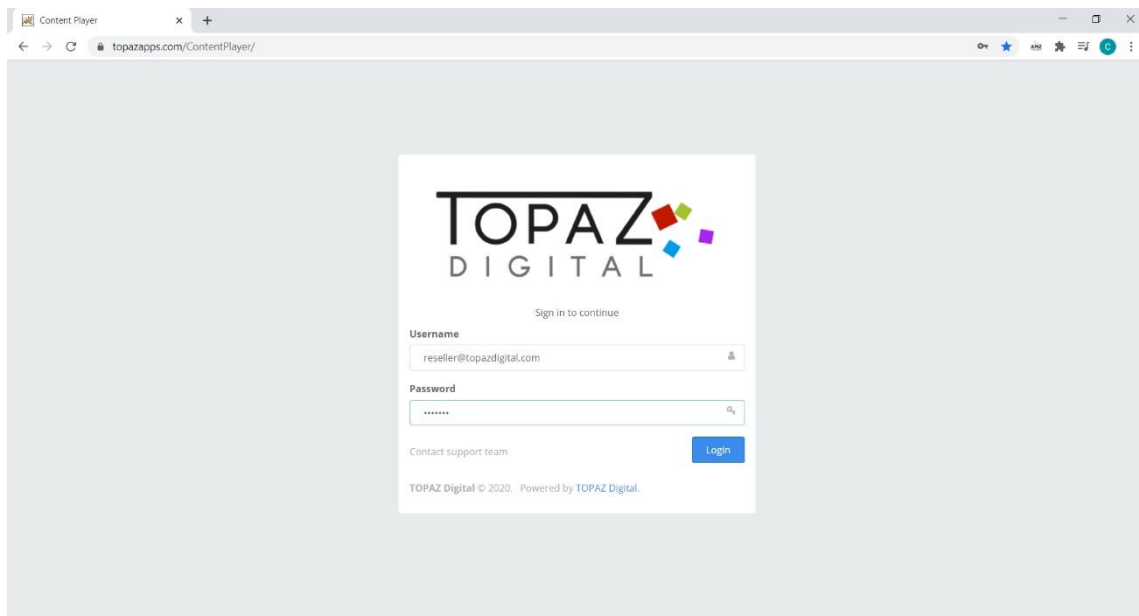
Content Player

topazapps.com/ContentPlayer/

TOPAZ
DIGITAL

Sign in to continue

Username

reseller@topazdigital.com

Password

•••••••

Contact support team

Login

TOPAZ Digital © 2020. Powered by TOPAZ Digital.